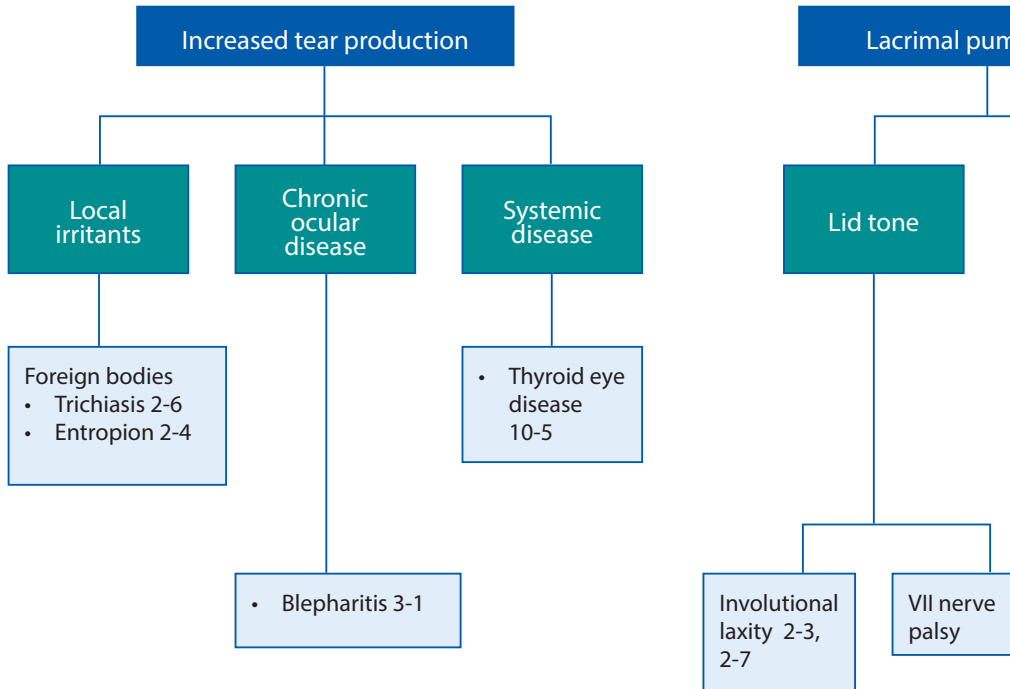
Increased tear production

Local irritants

Chronic ocular disease

Systemic disease

Foreign bodies
• Trichiasis 2-6
• Entropion 2-4

• Thyroid eye disease 10-5

• Blepharitis 3-1

Lacrimal pum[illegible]

Lid tone

Involutional laxity 2-3, 2-7

VII nerve palsy